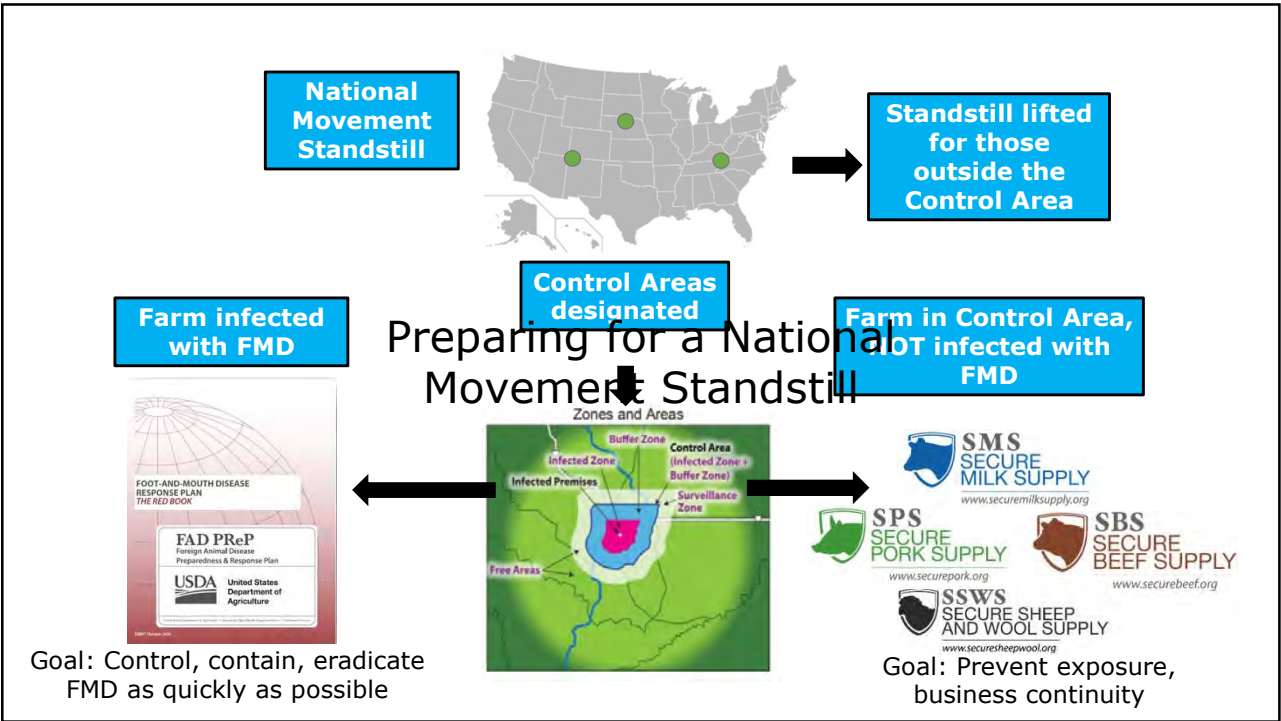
National Movement Standstill

Standstill lifted for those outside the Control Area

Control Areas designated

Preparing for a National Movement Standstill

Farm infected with FMD

Farm in Control Area, NOT infected with FMD

FOOT-AND-MOUTH DISEASE RESPONSE PLAN
THE RED BOOK

FAD PReP
Foreign Animal Disease Preparedness & Response Plan

USDA United States Department of Agriculture

Zones and Areas

Buffer Zone

Control Area (Infected Zone + Buffer Zone)

Infected Zone

Infected Premises

Surveillance Zone

Free Areas

SMS SECURE MILK SUPPLY
www.securemilksupply.org

SPS SECURE PORK SUPPLY
www.securepork.org

SBS SECURE BEEF SUPPLY
www.securebeef.org

SSWS SECURE SHEEP AND WOOL SUPPLY
www.securesheepwool.org

Goal: Control, contain, eradicate FMD as quickly as possible

Goal: Prevent exposure, business continuity